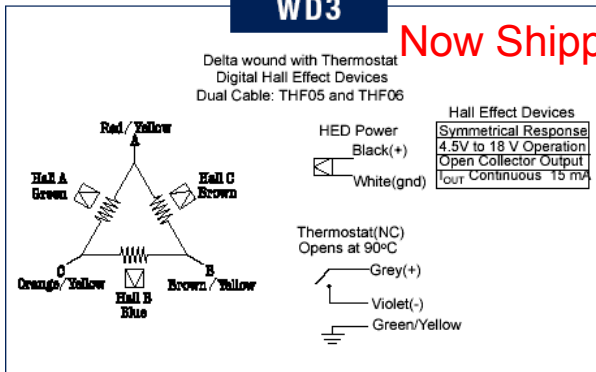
WD3

Now Shipp

Delta wound with Thermostat
Digital Hall Effect Devices
Dual Cable: THF05 and THF06

Red / Yellow
A

Hall A
Green

Hall C
Brown

C
Orange / Yellow

Hall B
Blue

B
Brown / Yellow

HED Power

Black(+)

White(gnd)

Hall Effect Devices

| Symmetrical Response |
|---|
| 4.5V to 18 V Operation |
| Open Collector Output |
| $I_{OUT}$ Continuous 15 mA |

Thermostat(NC)
Opens at 90$^{o}$C

Grey(+)

Violet(-)

Green/Yellow